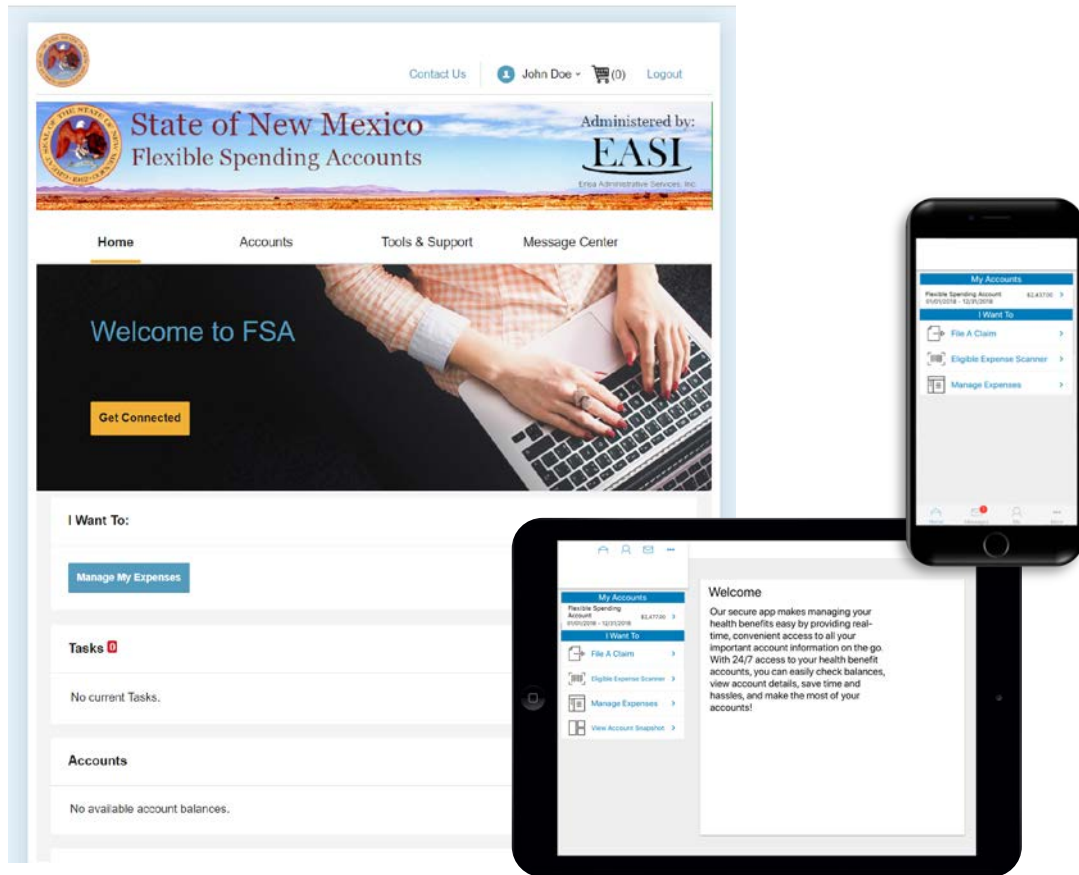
Contact Us John Doe (0) Logout

State of New Mexico
Flexible Spending Accounts

Administered by:
EASI
Erisa Administrative Services, Inc.

Home Accounts Tools & Support Message Center

Welcome to FSA

Get Connected

I Want To:

Manage My Expenses

Tasks 0

No current Tasks.

Accounts

No available account balances.

My Accounts
Flexible Spending Account 01/01/2018 - 12/31/2018 $2,437.00
I Want To
File A Claim
Eligible Expense Scanner
Manage Expenses

My Accounts
Flexible Spending Account 01/01/2018 - 12/31/2018 $2,437.00
I Want To
File A Claim
Eligible Expense Scanner
Manage Expenses
View Account Snapshot

Welcome
Our secure app makes managing your health benefits easy by providing real-time, convenient access to all your important account information on the go. With 24/7 access to your health benefit accounts, you can easily check balances, view account details, save time and hassles, and make the most of your accounts!